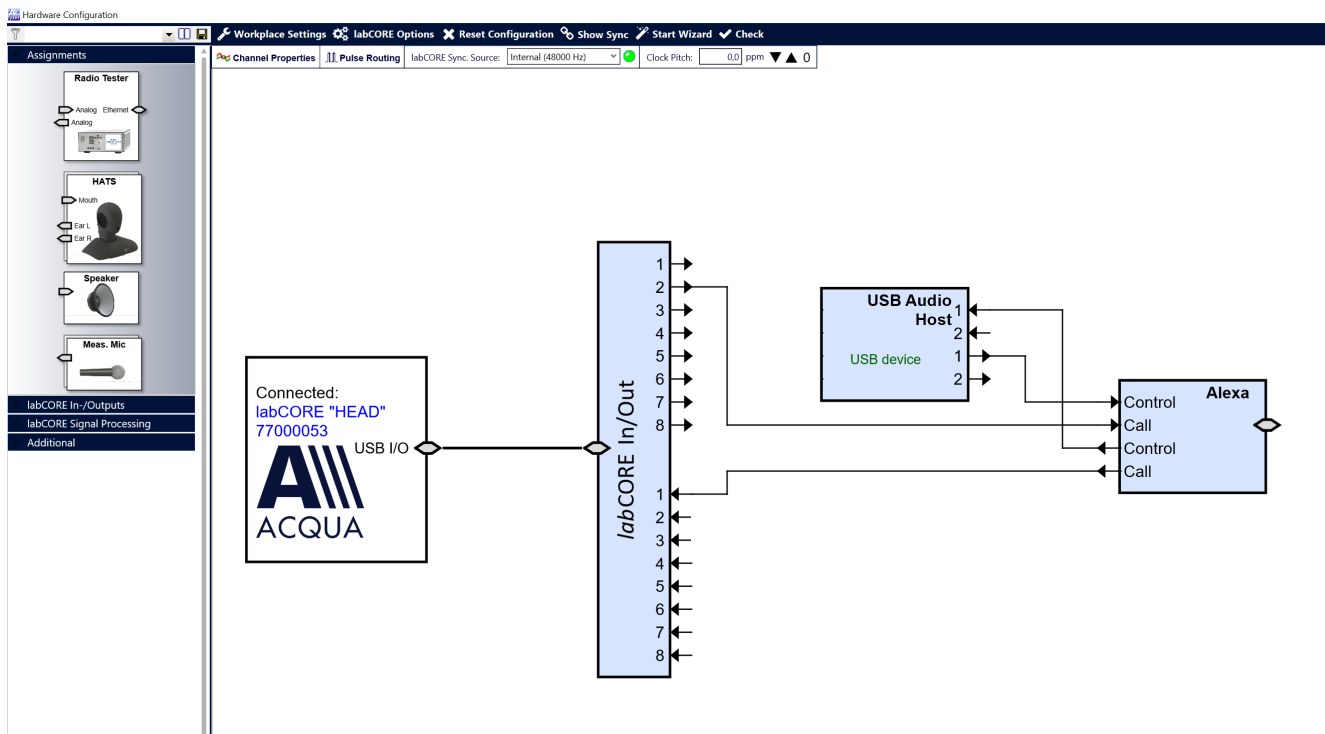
Hardware Configuration

Workplace Settings labCORE Options Reset Configuration Show Sync Start Wizard Check

Assignments

Radio Tester
Analog Ethernet
Analog

HATS
Mouth
Ear L
Ear R

Speaker

Meas. Mic

labCORE In-/Outputs
labCORE Signal Processing
Additional

Channel Properties Pulse Routing labCORE Sync. Source: Internal (48000 Hz) Clock Pitch: 0,0 ppm 0

Connected:
labCORE "HEAD"
77000053
USB I/O
ACQUA

labCORE In/Out
1
2
3
4
5
6
7
8
1
2
3
4
5
6
7
8

USB Audio Host
USB device
1
2
1
2

Alexa
Control
Call
Control
Call